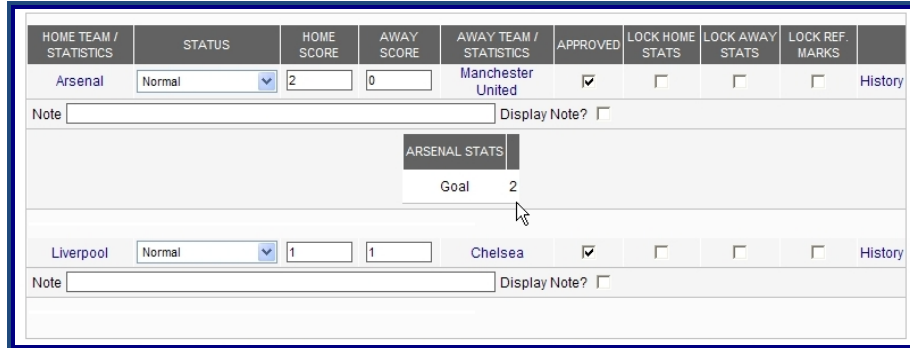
| HOME TEAM / STATISTICS | STATUS | HOME SCORE | AWAY SCORE | AWAY TEAM / STATISTICS | APPROVED | LOCK HOME STATS | LOCK AWAY STATS | LOCK REF. MARKS | |
|---|---|---|---|---|---|---|---|---|---|
| Arsenal | Normal | 2 | 0 | Manchester United | ☑ | ☐ | ☐ | ☐ | History |

Note Display Note? ☐

| ARSENAL STATS | |
|---|---|
| Goal | 2 |

| Liverpool | Normal | 1 | 1 | Chelsea | ☑ | ☐ | ☐ | ☐ | History |
|---|---|---|---|---|---|---|---|---|---|

Note Display Note? ☐